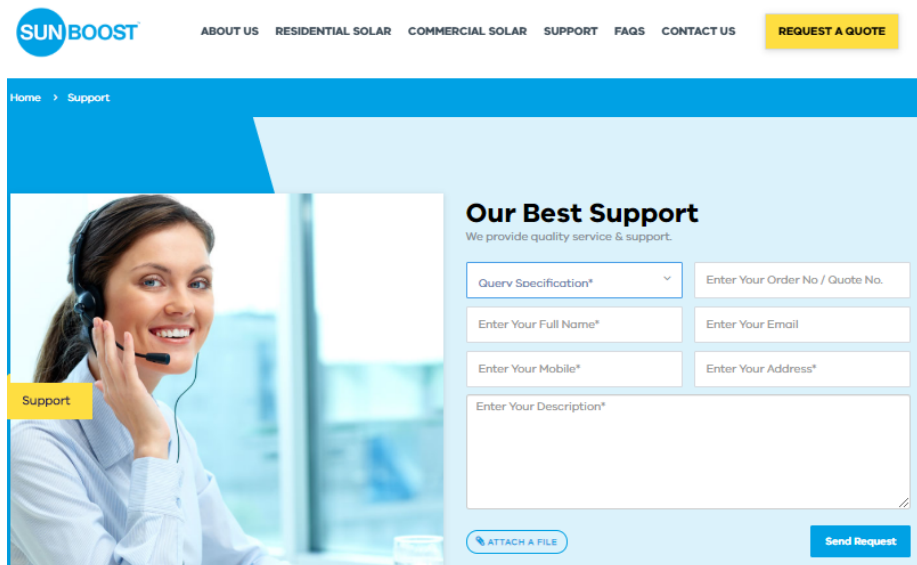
SUNBOOST

ABOUT US RESIDENTIAL SOLAR COMMERCIAL SOLAR SUPPORT FAQS CONTACT US

REQUEST A QUOTE

Home > Support

Support

Our Best Support

We provide quality service & support.

Query Specification*

Enter Your Order No / Quote No.

Enter Your Full Name*

Enter Your Email

Enter Your Mobile*

Enter Your Address*

Enter Your Description*

ATTACH A FILE

Send Request